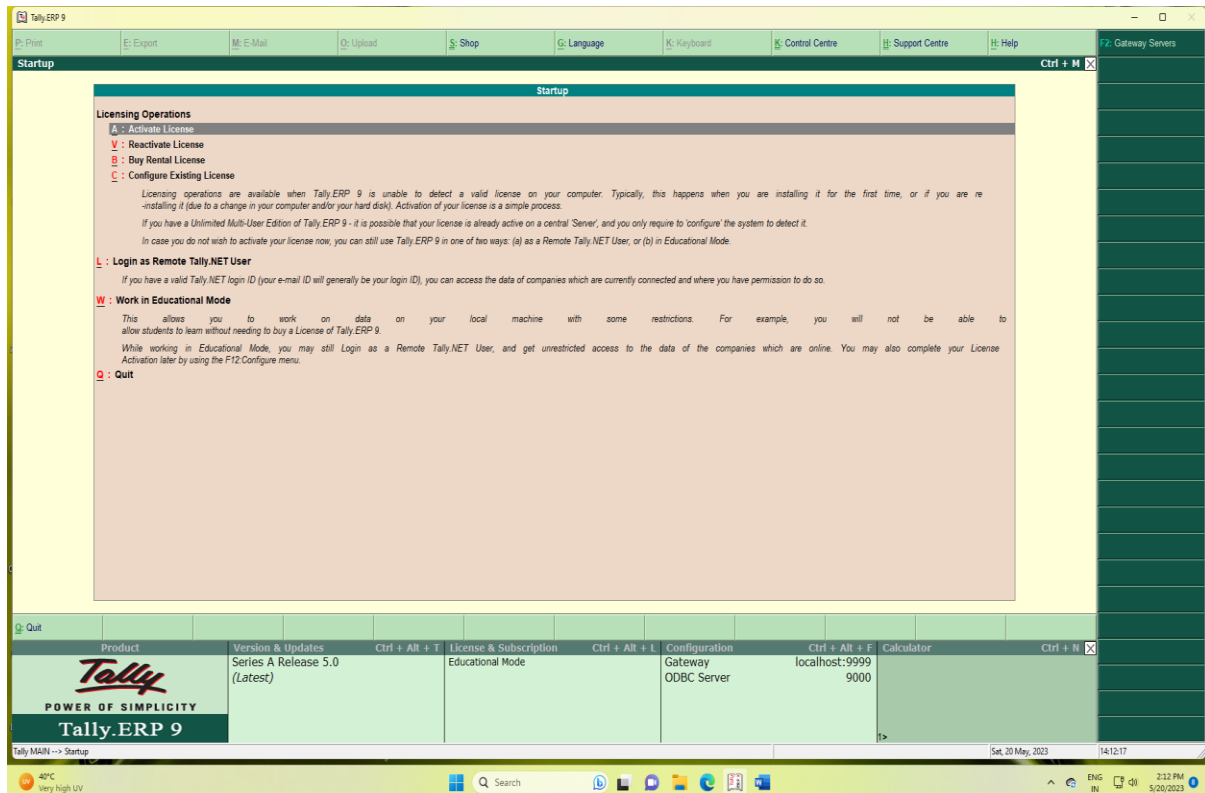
Tally.ERP 9

P: Print | E: Export | M: E-Mail | O: Upload | S: Shop | G: Language | K: Keyboard | K: Control Centre | H: Support Centre | H: Help | F2: Gateway Servers

Startup | Ctrl + M

Startup

Licensing Operations

A : Activate License
V : Reactivate License
B : Buy Rental License
C : Configure Existing License

Licensing operations are available when Tally.ERP 9 is unable to detect a valid license on your computer. Typically, this happens when you are installing it for the first time, or if you are re-installing it (due to a change in your computer and/or your hard disk). Activation of your license is a simple process.

If you have a Unlimited Multi-User Edition of Tally.ERP 9 - it is possible that your license is already active on a central 'Server', and you only require to 'configure' the system to detect it.

In case you do not wish to activate your license now, you can still use Tally.ERP 9 in one of two ways: (a) as a Remote Tally.NET User, or (b) in Educational Mode.

L : Login as Remote Tally.NET User

If you have a valid Tally.NET login ID (your e-mail ID will generally be your login ID), you can access the data of companies which are currently connected and where you have permission to do so.

W : Work in Educational Mode

This allows you to work on data on your local machine with some restrictions. For example, you will not be able to allow students to learn without needing to buy a License of Tally.ERP 9.

While working in Educational Mode, you may still Login as a Remote Tally.NET User, and get unrestricted access to the data of the companies which are online. You may also complete your License Activation later by using the F12:Configure menu.

Q : Quit

Q: Quit

| Product | Version & Updates Ctrl + Alt + T | License & Subscription Ctrl + Alt + L | Configuration Ctrl + Alt + F | Calculator Ctrl + N |
|---|---|---|---|---|
| Tally POWER OF SIMPLICITY Tally.ERP 9 | Series A Release 5.0 (Latest) | Educational Mode | Gateway localhost:9999 ODBC Server 9000 | 1> |

Tally MAIN --> Startup | Sat, 20 May, 2023 | 14:12:17

40°C Very high UV | Search | ENG IN | 2:12 PM 5/20/2023